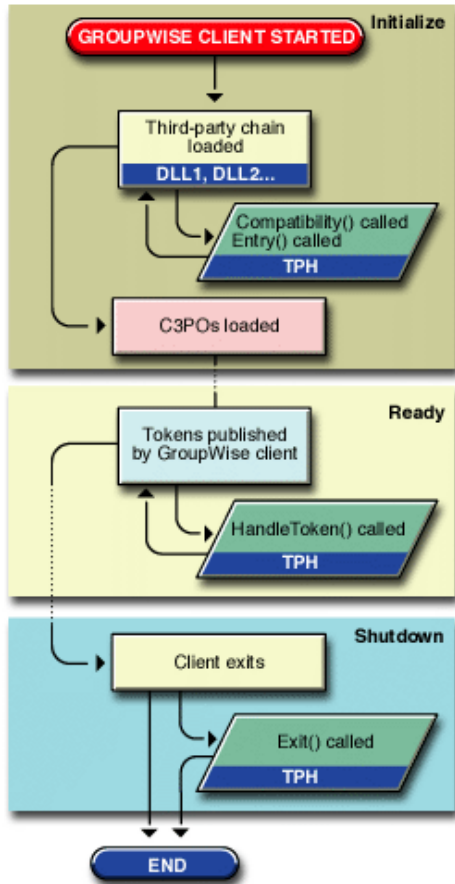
Initialize

GROUPWISE CLIENT STARTED

Third-party chain loaded

DLL1, DLL2...

Compatibility() called
Entry() called

TPH

C3POs loaded

Ready

Tokens published by GroupWise client

HandleToken() called

TPH

Shutdown

Client exits

Exit() called

TPH

END